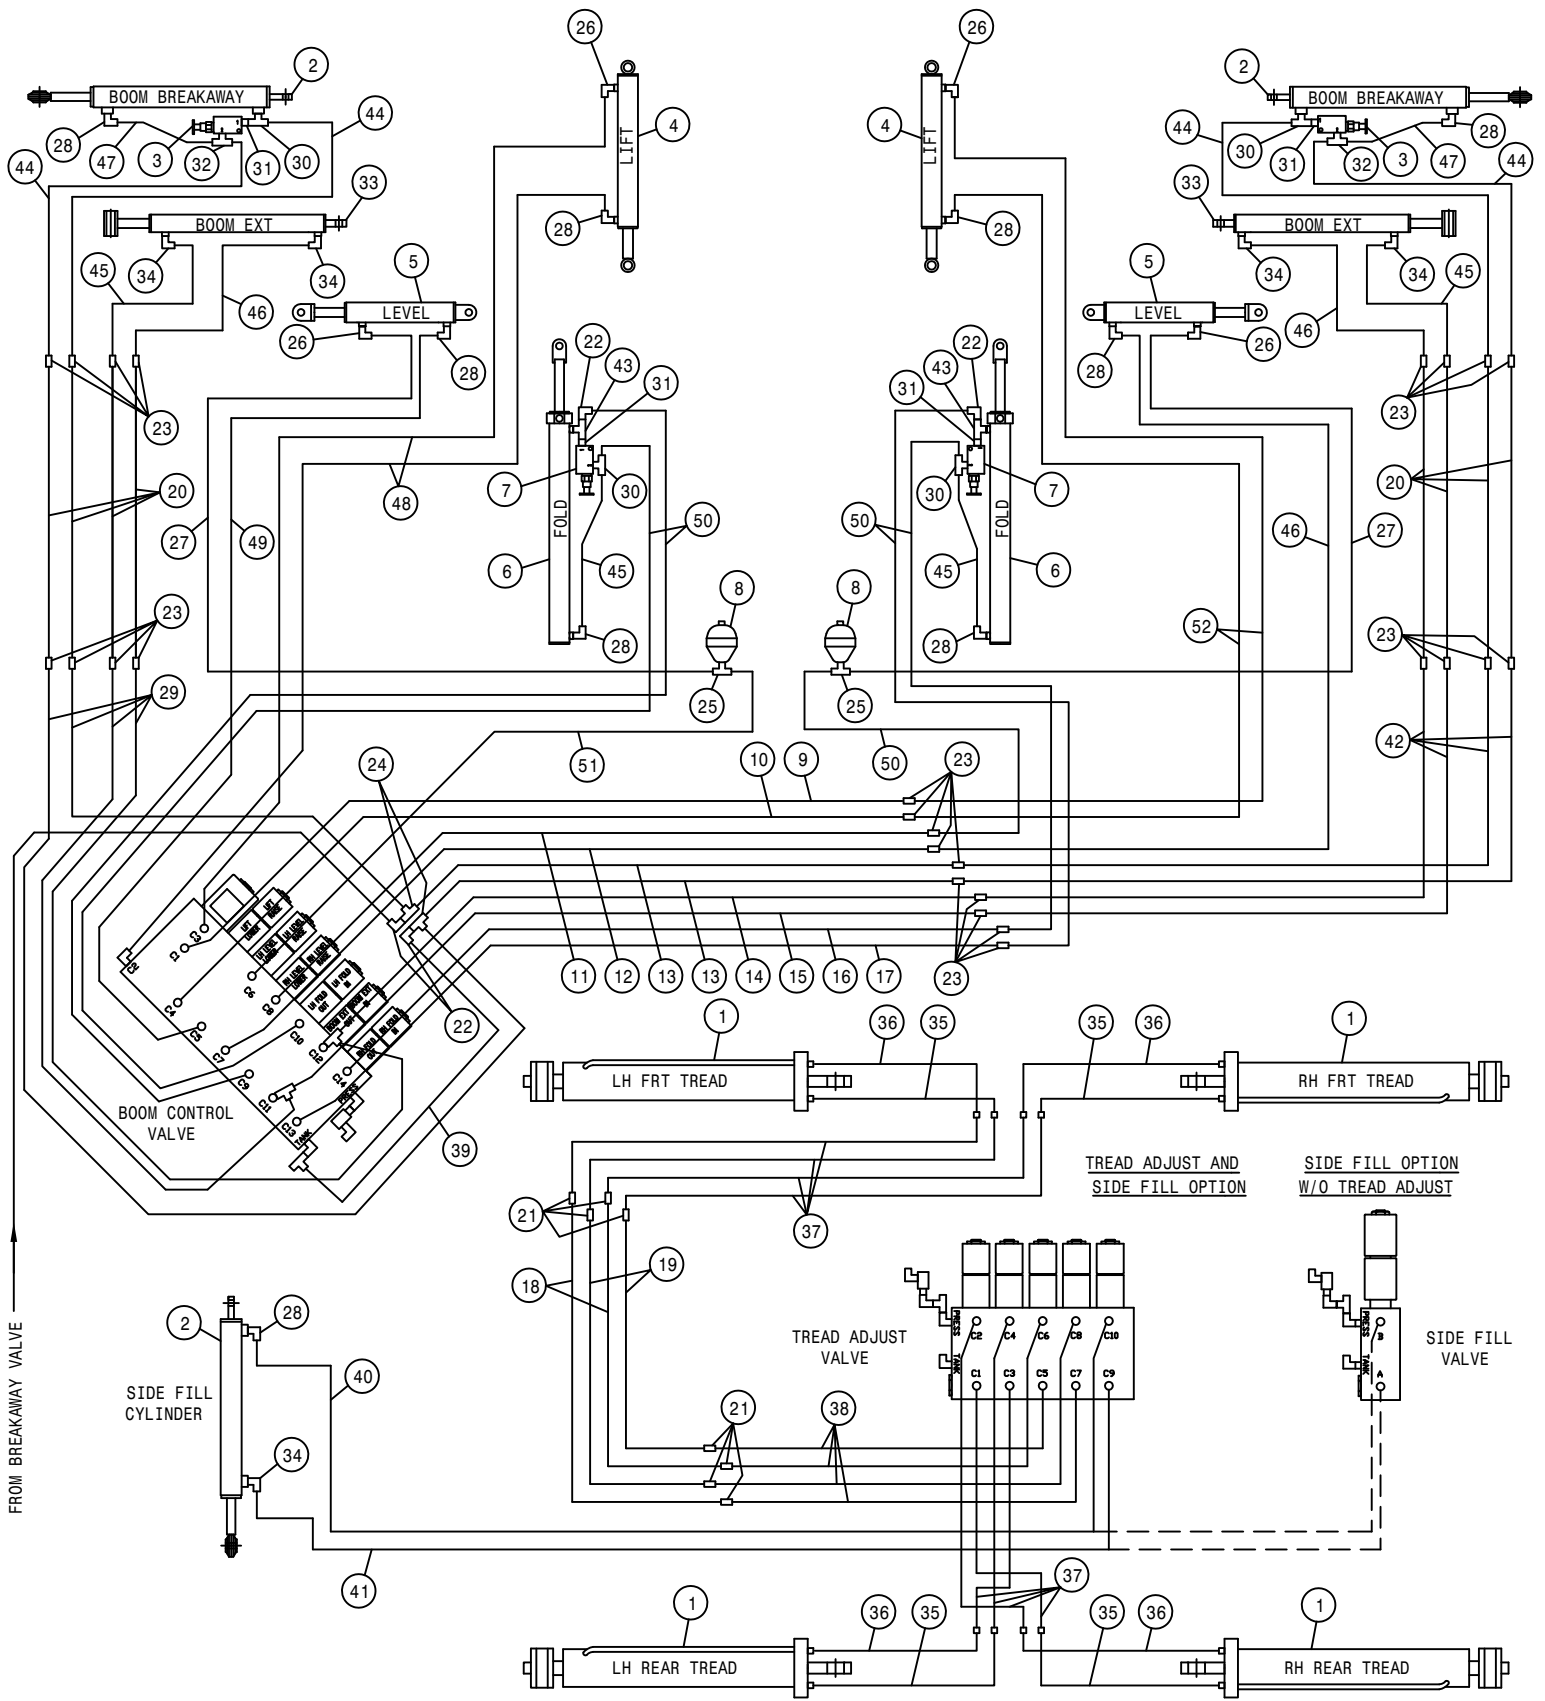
26
26
2
2
BOOM BREAKAWAY
BOOM BREAKAWAY
LIFT
LIFT
4
4
44
44
28
47
3
32
31
30
30
31
32
3
47
28
44
44
33
33
28
28
BOOM EXT
BOOM EXT
34
34
34
34
45
45
5
5
46
46
LEVEL
LEVEL
26
28
28
26
22
22
43
43
31
31
23
23
48
7
30
30
7
20
20
27
49
FOLD
FOLD
50
50
46
27
6
45
45
6
8
8
23
52
23
28
28
29
25
25
42
24
51
10
9
50
23
11
12
13
13
14
15
16
17
23
22
BOOM CONTROL VALVE
39
1
36
35
35
36
1
LH FRT TREAD
RH FRT TREAD
TREAD ADJUST AND SIDE FILL OPTION
SIDE FILL OPTION W/O TREAD ADJUST
21
37
18
19
TREAD ADJUST VALVE
SIDE FILL VALVE
PRESS
TANK
C2
C4
C6
C8
C10
C1
C3
C5
C7
C9
B
A
2
28
40
SIDE FILL CYLINDER
21
38
34
FROM BREAKAWAY VALVE
41
37
1
36
35
35
36
1
LH REAR TREAD
RH REAR TREAD